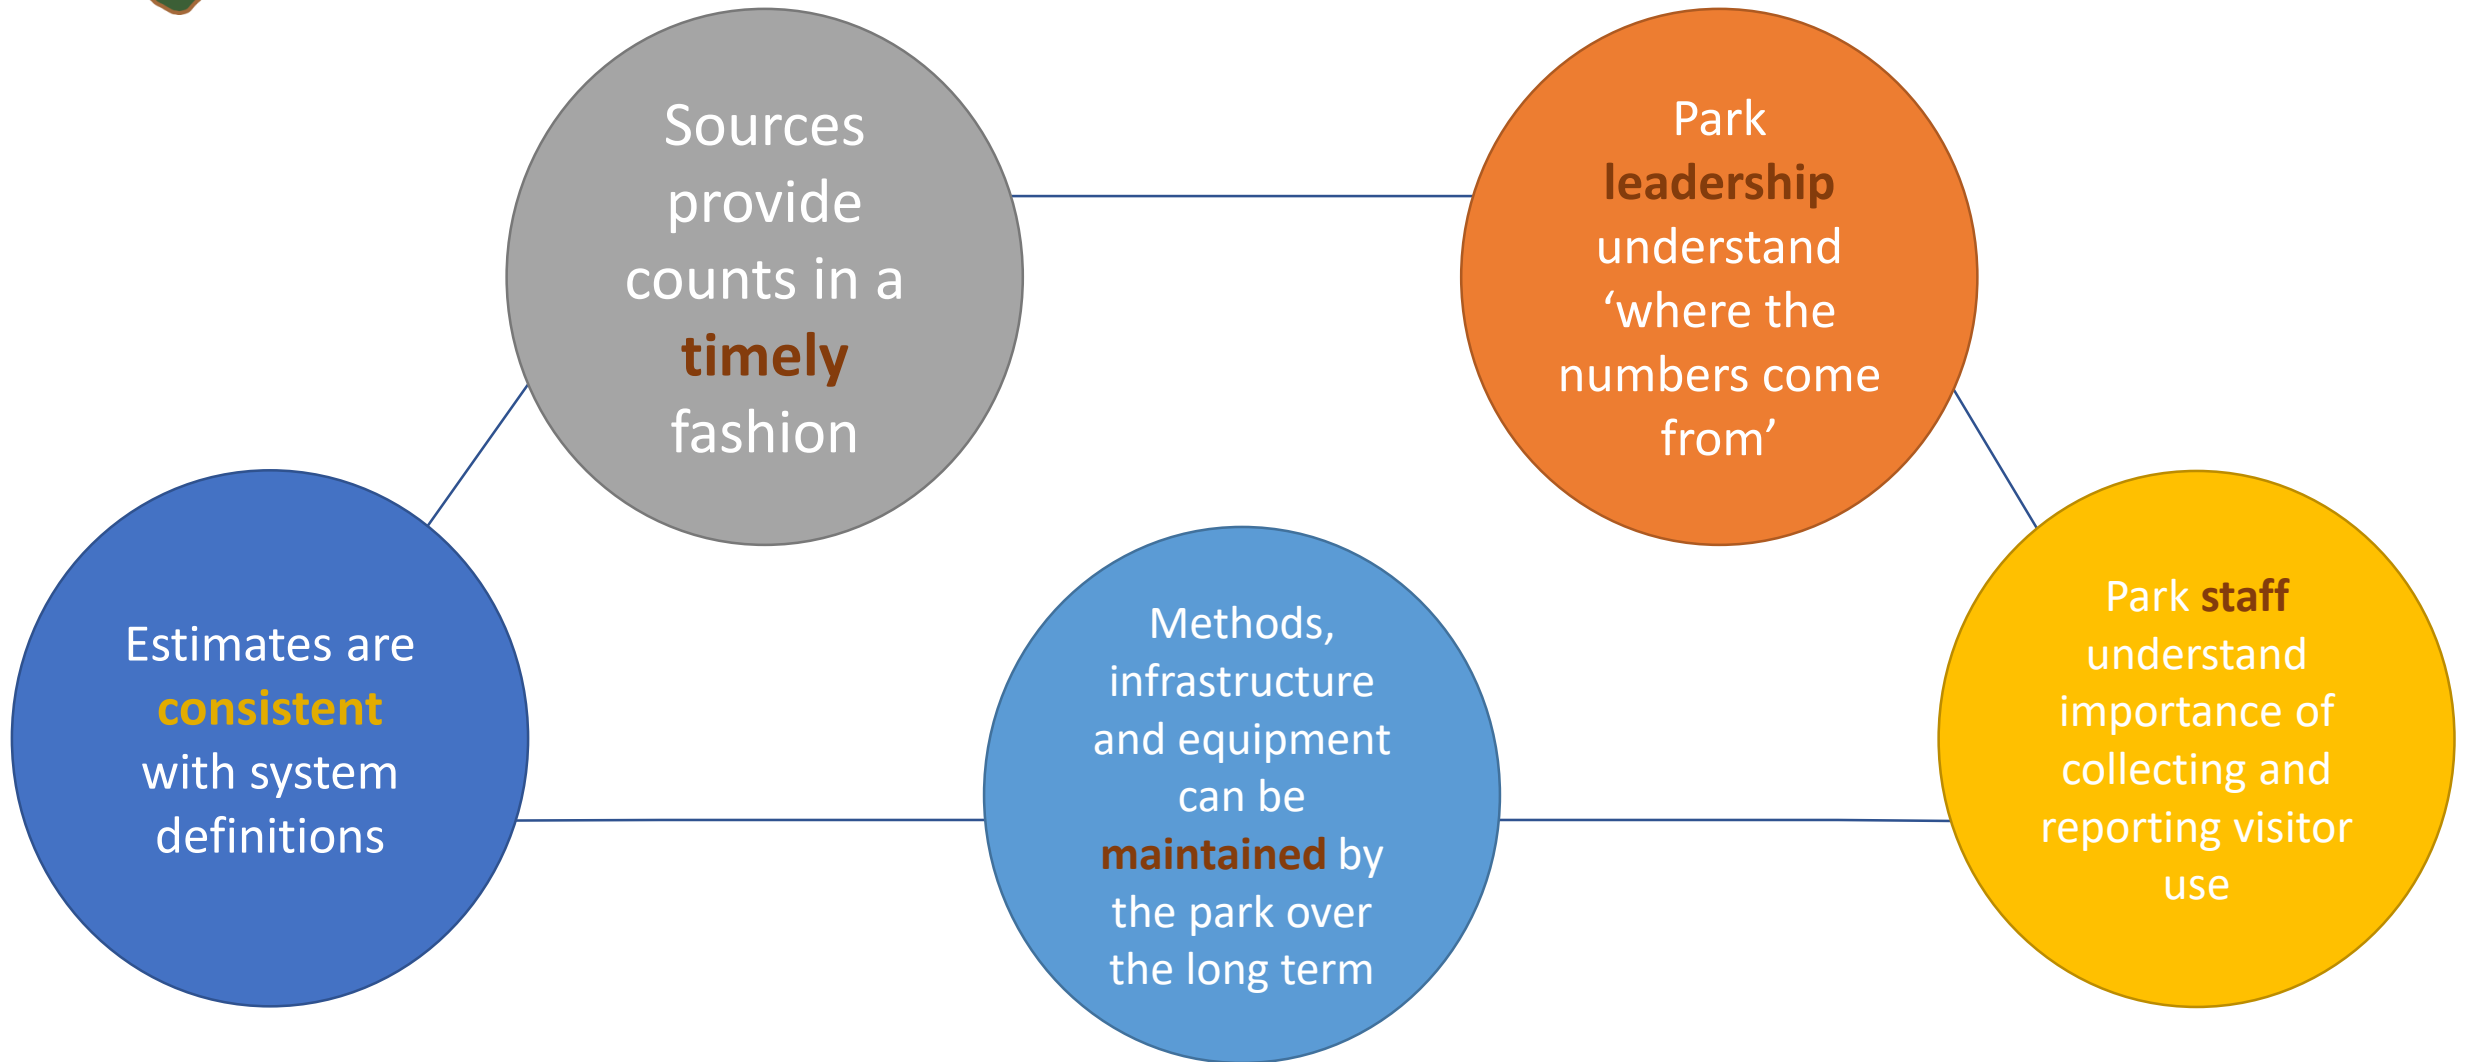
Sources provide counts in a timely fashion

Park leadership understand ‘where the numbers come from’

Estimates are consistent with system definitions

Methods, infrastructure and equipment can be maintained by the park over the long term

Park staff understand importance of collecting and reporting visitor use